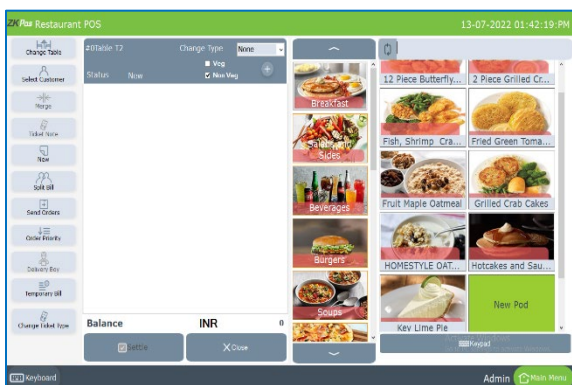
ZKPos Restaurant POS

13-07-2022 01:42:19:PM

Change Table

Select Customer

Merge

Ticket Note

Now

Split Bill

Send Orders

Order Priority

Delivery Boy

Temporary Bill

Change Ticket Type

#Table T2

Change Type

None

Veg

Non Veg

Status

New

Balance

INR

0

Settle

Close

Breakfast

Salads and Sides

Beverages

Burgers

Soups

12 Piece Butterfly...

2 Piece Grilled Cr...

Fish, Shrimp Cra...

Fried Green Toma...

Fruit Maple Oatmeal

Grilled Crab Cakes

HOMESTYLE OAT...

Hotcakes and Sau...

Key Lime Pie

New Pod

Keypad

Keyboard

Admin

Main Menu